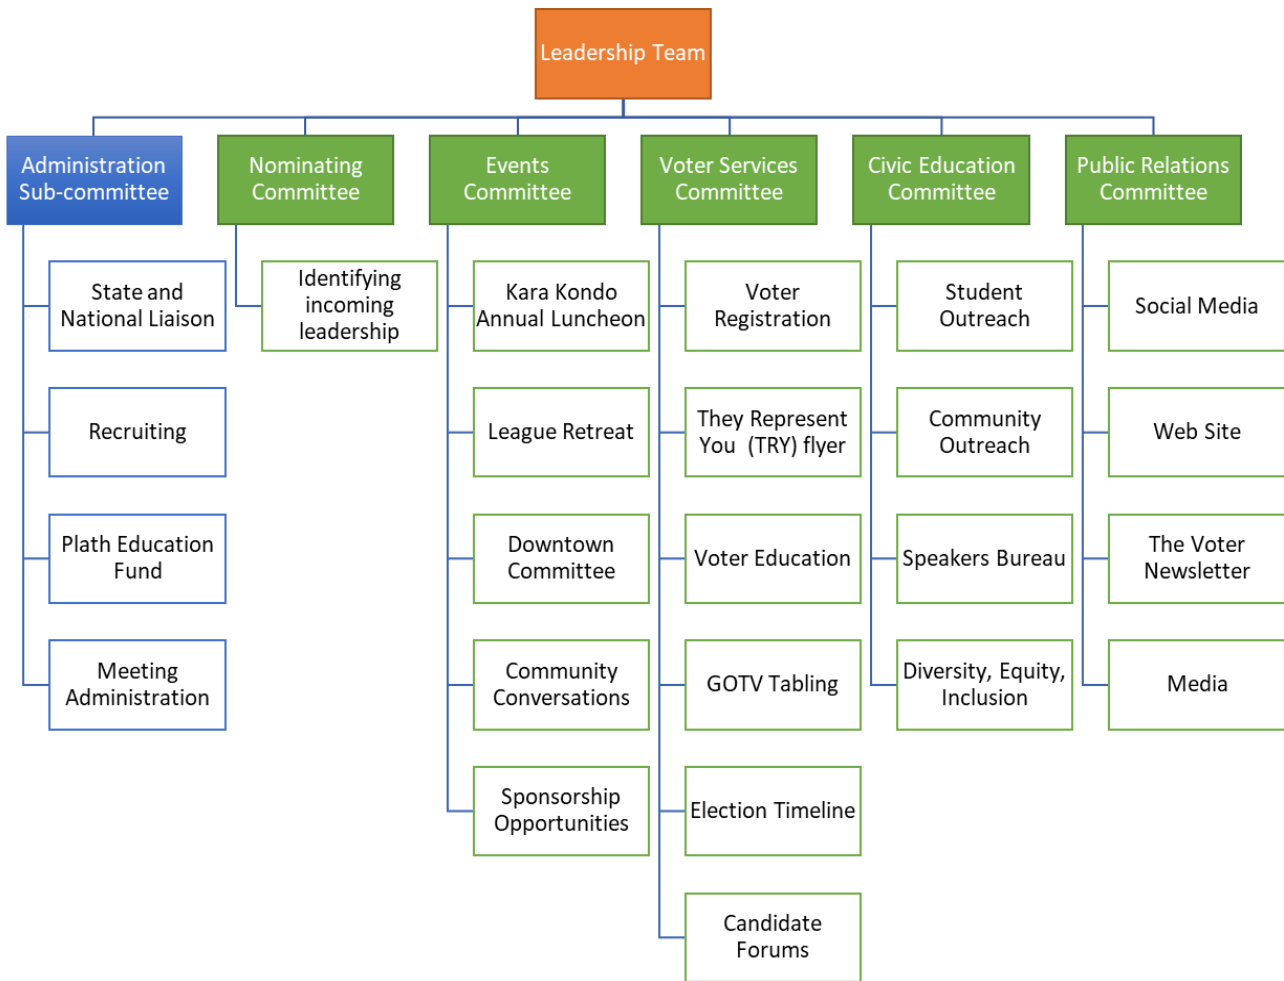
Leadership Team

Administration Sub-committee

State and National Liaison

Recruiting

Plath Education Fund

Meeting Administration

Nominating Committee

Identifying incoming leadership

Events Committee

Kara Kondo Annual Luncheon

League Retreat

Downtown Committee

Community Conversations

Sponsorship Opportunities

Voter Services Committee

Voter Registration

They Represent You (TRY) flyer

Voter Education

GOTV Tabling

Election Timeline

Candidate Forums

Civic Education Committee

Student Outreach

Community Outreach

Speakers Bureau

Diversity, Equity, Inclusion

Public Relations Committee

Social Media

Web Site

The Voter Newsletter

Media